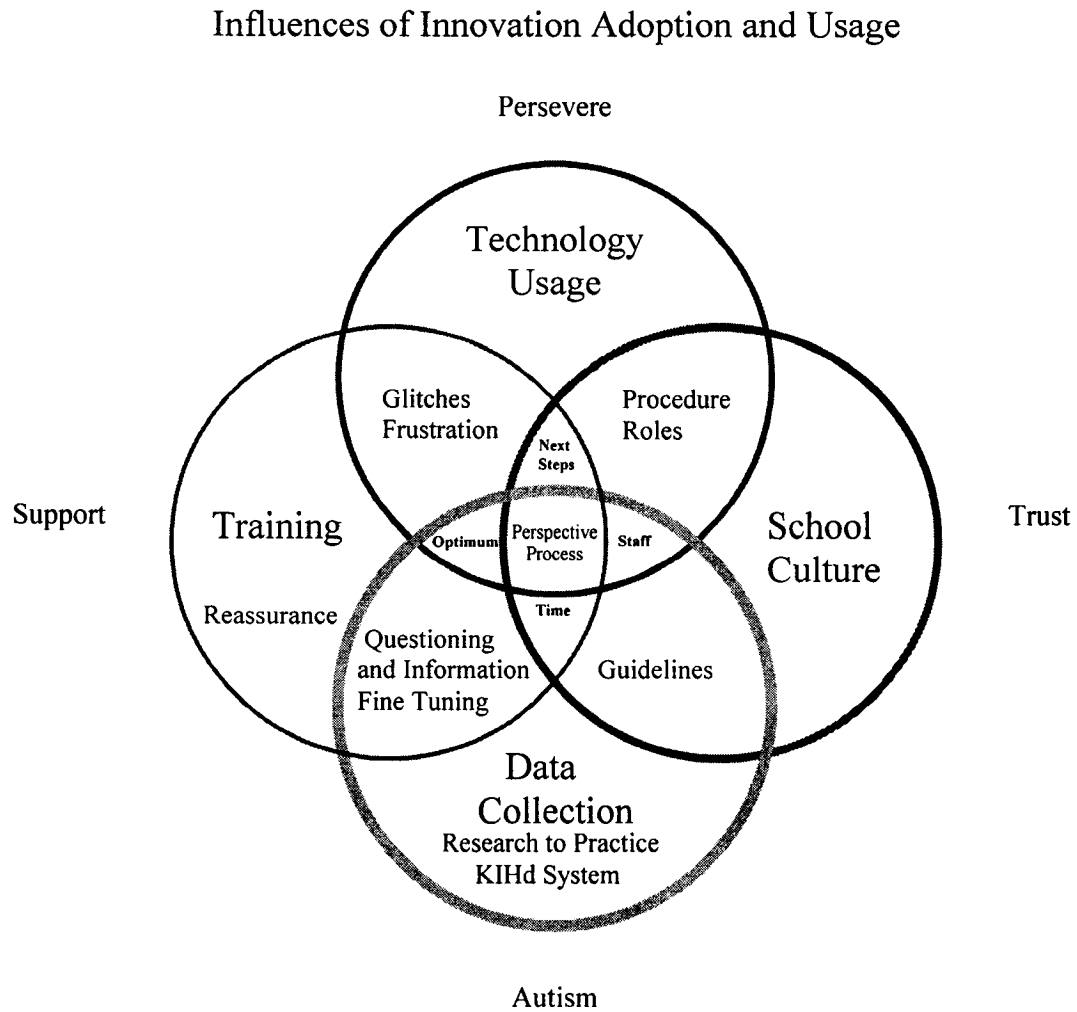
Influences of Innovation Adoption and Usage

Persevere

Technology Usage

Glitches Frustration

Procedure Roles

Next Steps

Support

Training

Optimum

Perspective Process

Staff

School Culture

Trust

Reassurance

Time

Questioning and Information Fine Tuning

Guidelines

Data Collection

Research to Practice KIHd System

Autism